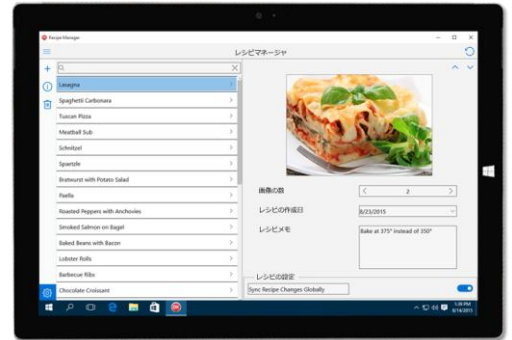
Recipe Manager

レシピマネージャ

Lasagna
Spaghetti Carbonara
Tuscan Pizza
Meatball Sub
Schnitzel
Spaetzle
Bratwurst with Potato Salad
Paella
Roasted Peppers with Anchovies
Smoked Salmon on Bagel
Baked Beans with Bacon
Lobster Rolls
Barbecue Ribs
Chocolate Croissant

画像の数
2
レシピの作成日
8/23/2015
レシピメモ
Bake at 375° instead of 350°

レシピの設定
Sync Recipe Changes Globally

1:39 PM
8/14/2015